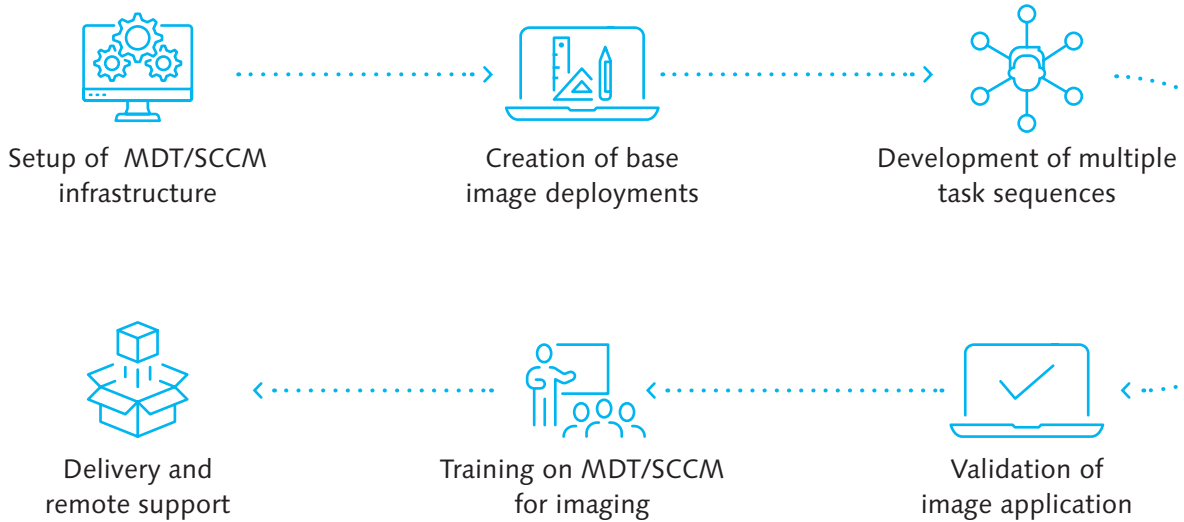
Setup of MDT/SCCM infrastructure

Creation of base image deployments

Development of multiple task sequences

Validation of image application

Training on MDT/SCCM for imaging

Delivery and remote support